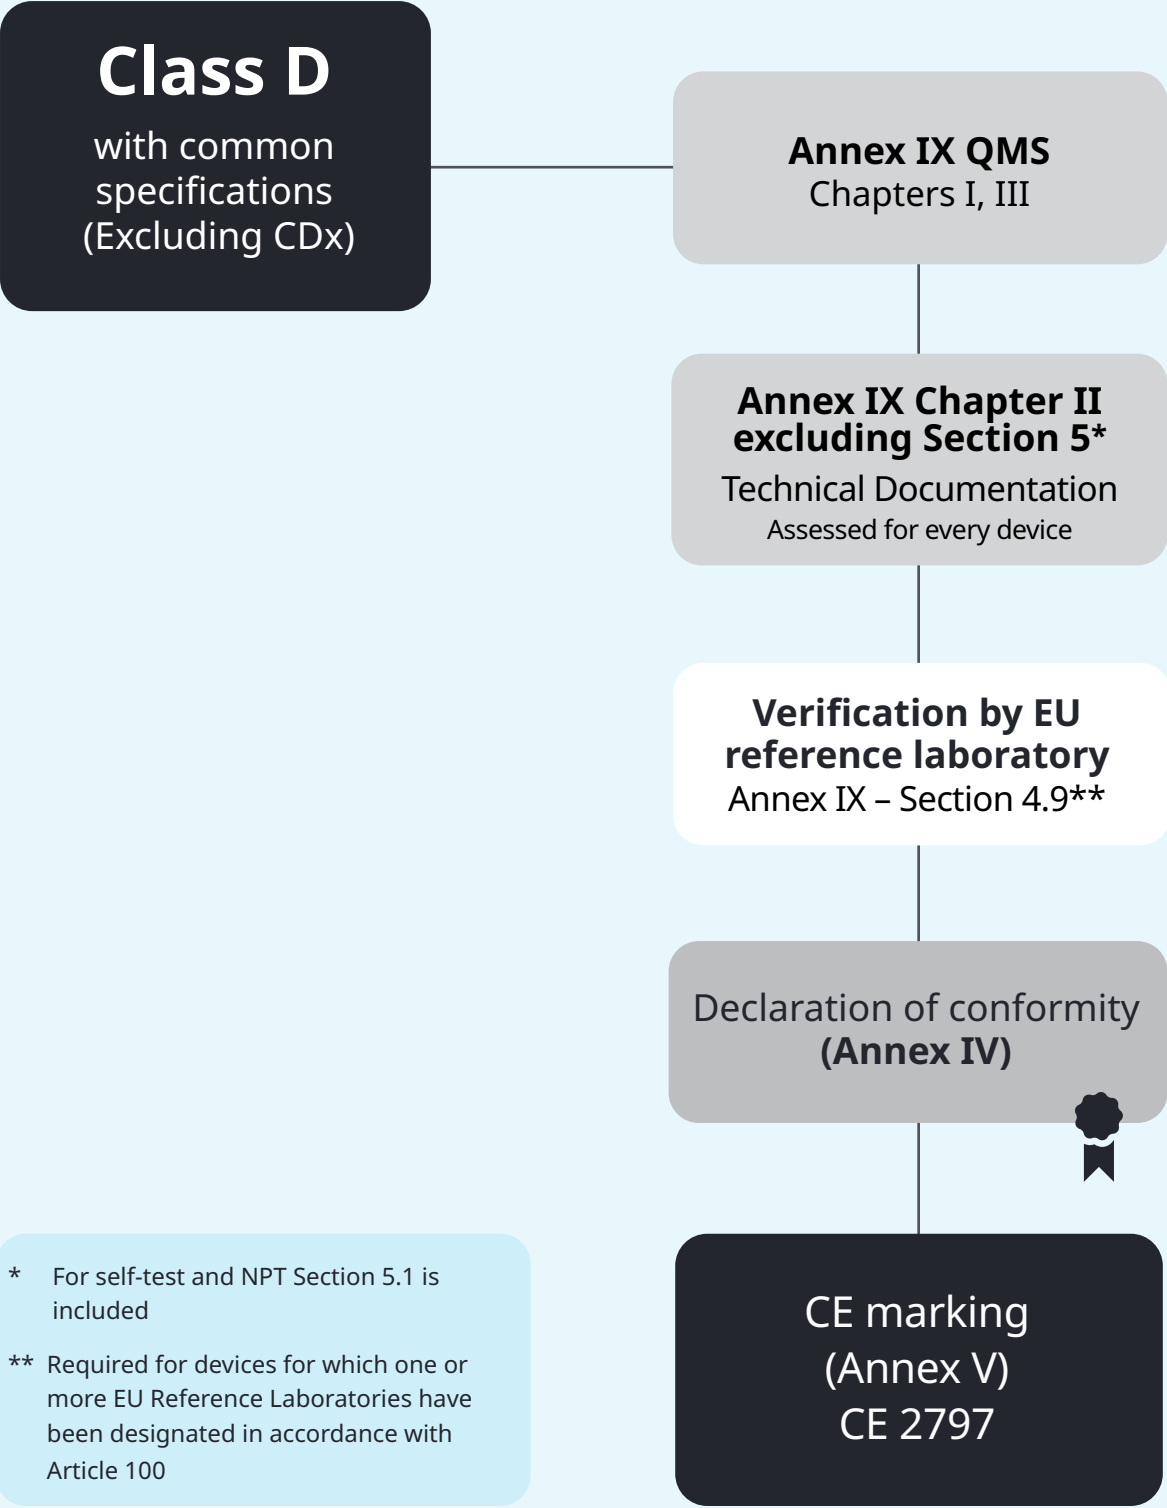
Class D
with common specifications (Excluding CDx)

Annex IX QMS
Chapters I, III

Annex IX Chapter II excluding Section 5*
Technical Documentation
Assessed for every device

Verification by EU reference laboratory
Annex IX – Section 4.9**

Declaration of conformity
(Annex IV)

CE marking
(Annex V)
CE 2797

* For self-test and NPT Section 5.1 is included

** Required for devices for which one or more EU Reference Laboratories have been designated in accordance with Article 100